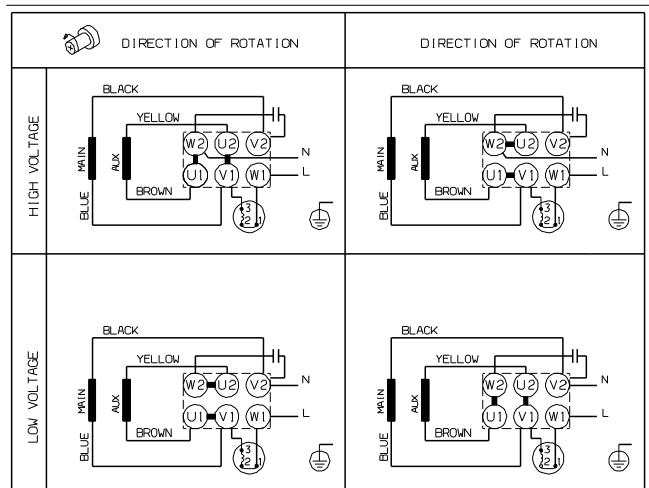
| | DIRECTION OF ROTATION | DIRECTION OF ROTATION |
|---|---|---|
| HIGH VOLTAGE | BLACK YELLOW MAIN AUX BLUE BROWN W2 U2 V2 U1 V1 W1 N L 3 2 1 | BLACK YELLOW MAIN AUX BLUE BROWN W2 U2 V2 U1 V1 W1 N L 3 2 1 |
| LOW VOLTAGE | BLACK YELLOW MAIN AUX BLUE BROWN W2 U2 V2 U1 V1 W1 N L 3 2 1 | BLACK YELLOW MAIN AUX BLUE BROWN W2 U2 V2 U1 V1 W1 N L 3 2 1 |